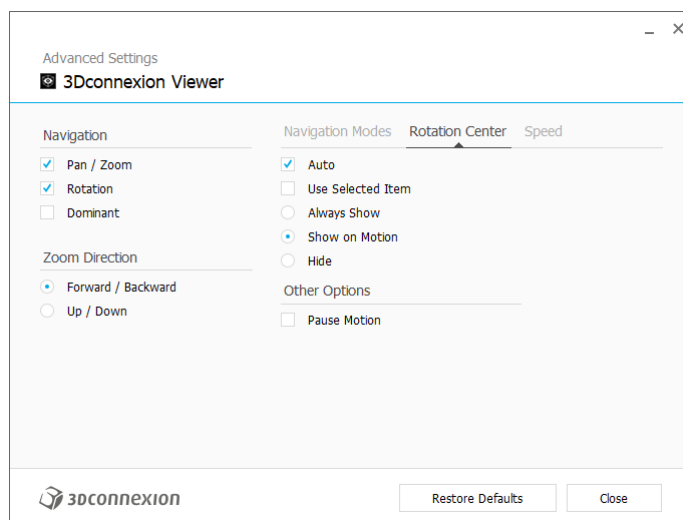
_ ×

Advanced Settings

3Dconnexion Viewer

Navigation

Pan / Zoom

Rotation

Dominant

Zoom Direction

Forward / Backward

Up / Down

Navigation Modes Rotation Center Speed

Auto

Use Selected Item

Always Show

Show on Motion

Hide

Other Options

Pause Motion

3Dconnexion

Restore Defaults

Close